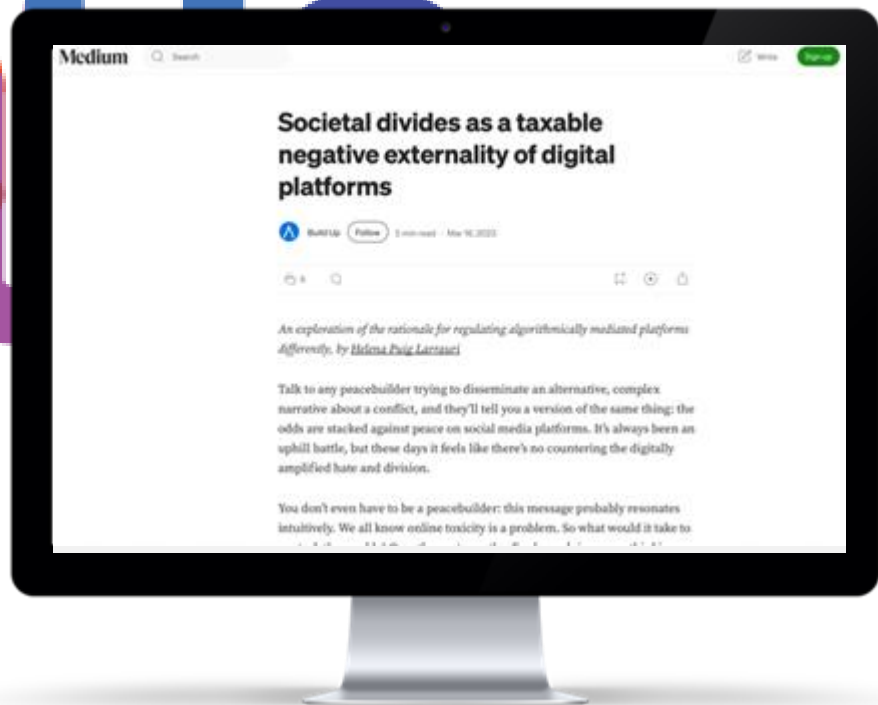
Medium Search Write Sign up

Societal divides as a taxable negative externality of digital platforms

Build Up Follow 3 min read · Mar 16, 2023

6

An exploration of the rationale for regulating algorithmically mediated platforms differently, by Helena Puig Larrauri

Talk to any peacebuilder trying to disseminate an alternative, complex narrative about a conflict, and they'll tell you a version of the same thing: the odds are stacked against peace on social media platforms. It's always been an uphill battle, but these days it feels like there's no countering the digitally amplified hate and division.

You don't even have to be a peacebuilder: this message probably resonates intuitively. We all know online toxicity is a problem. So what would it take to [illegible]